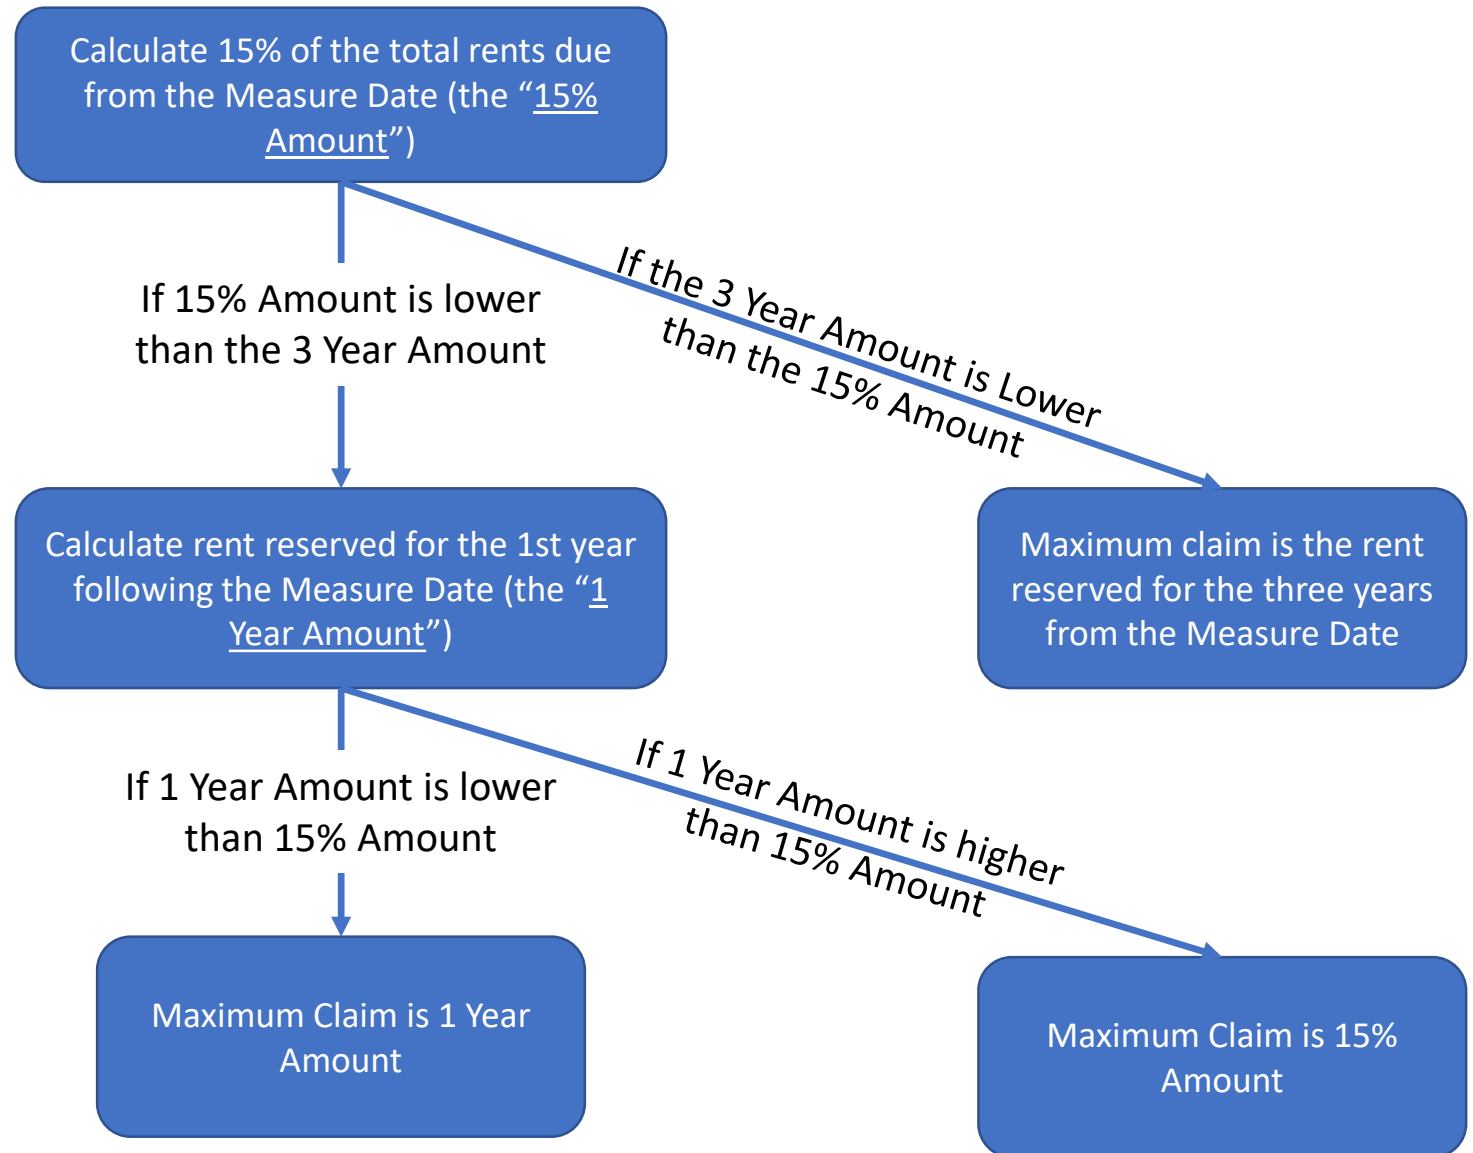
Calculate 15% of the total rents due from the Measure Date (the "15% Amount")

If 15% Amount is lower than the 3 Year Amount

If the 3 Year Amount is Lower than the 15% Amount

Calculate rent reserved for the 1st year following the Measure Date (the "1 Year Amount")

Maximum claim is the rent reserved for the three years from the Measure Date

If 1 Year Amount is lower than 15% Amount

If 1 Year Amount is higher than 15% Amount

Maximum Claim is 1 Year Amount

Maximum Claim is 15% Amount